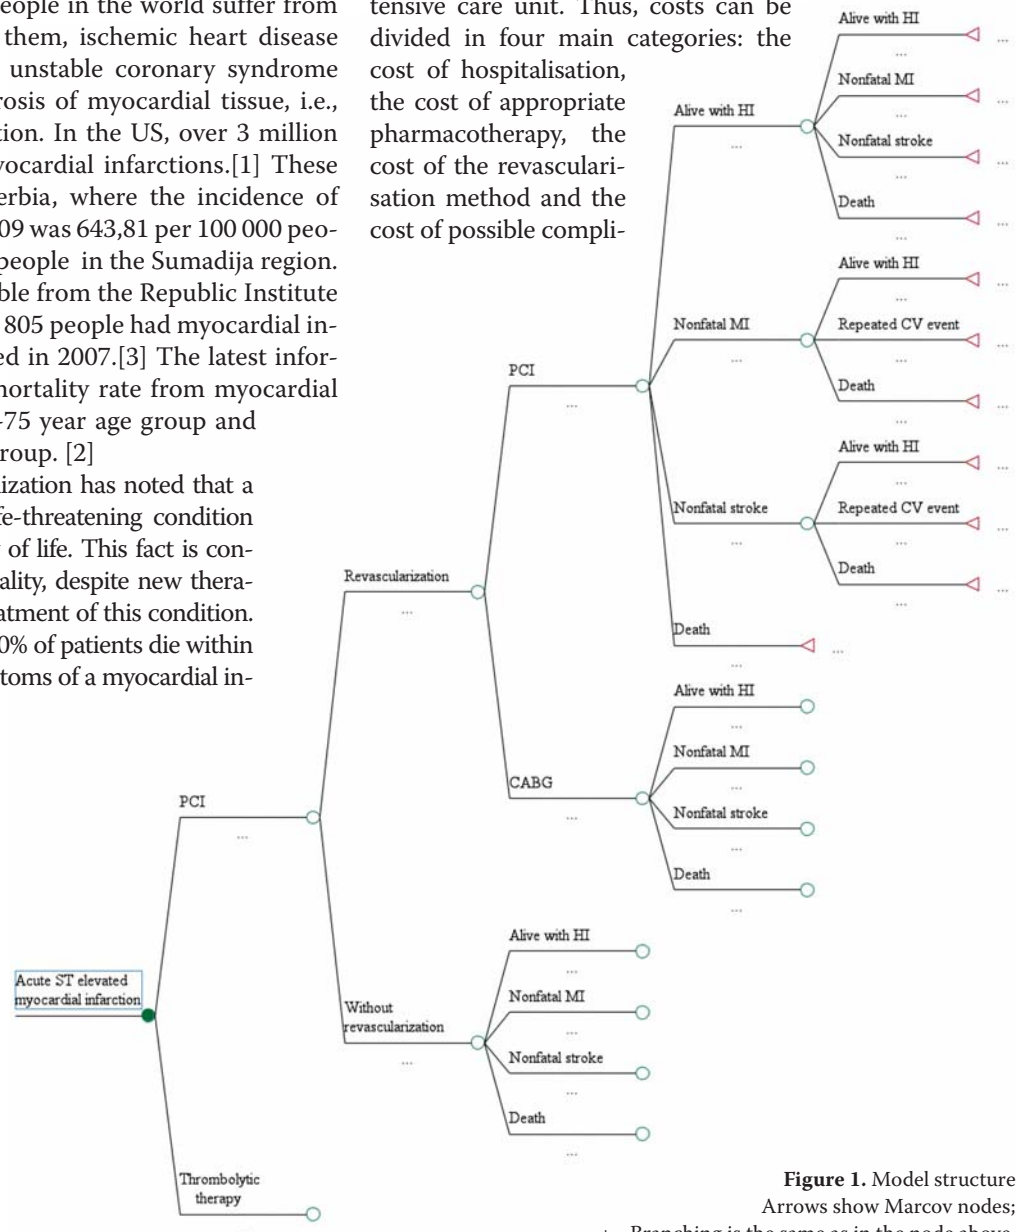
eople in the world suffer from them, ischemic heart disease unstable coronary syndrome rosis of myocardial tissue, i.e., tion. In the US, over 3 million yocardial infarctions.[1] These erbia, where the incidence of 09 was 643,81 per 100 000 people in the Sumadija region. ble from the Republic Institute 805 people had myocardial ined in 2007.[3] The latest information mortality rate from myocardial -75 year age group and roup. [2]

ization has noted that a fe-threatening condition of life. This fact is conality, despite new theraatment of this condition. 0% of patients die within toms of a myocardial in-

tensive care unit. Thus, costs can be divided in four main categories: the cost of hospitalisation, the cost of appropriate pharmacotherapy, the cost of the revascularisation method and the cost of possible compli-

Alive with HI
...
Nonfatal MI
...
Nonfatal stroke
...
Death
...
Alive with HI
...
Alive with HI
...
Repeated CV event
...
Death
...
Nonfatal MI
...
PCI
...
Alive with HI
...
Repeated CV event
...
Death
...
Nonfatal stroke
...
Revascularization
...
Death
...
Alive with HI
...
Nonfatal MI
...
CABG
...
Nonfatal stroke
...
Death
...
PCI
...
Alive with HI
...
Nonfatal MI
...
Acute ST elevated myocardial infarction
Without revascularization
...
Nonfatal stroke
...
Death
...
Thrombolytic therapy

Figure 1. Model structure
Arrows show Marcov nodes;
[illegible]